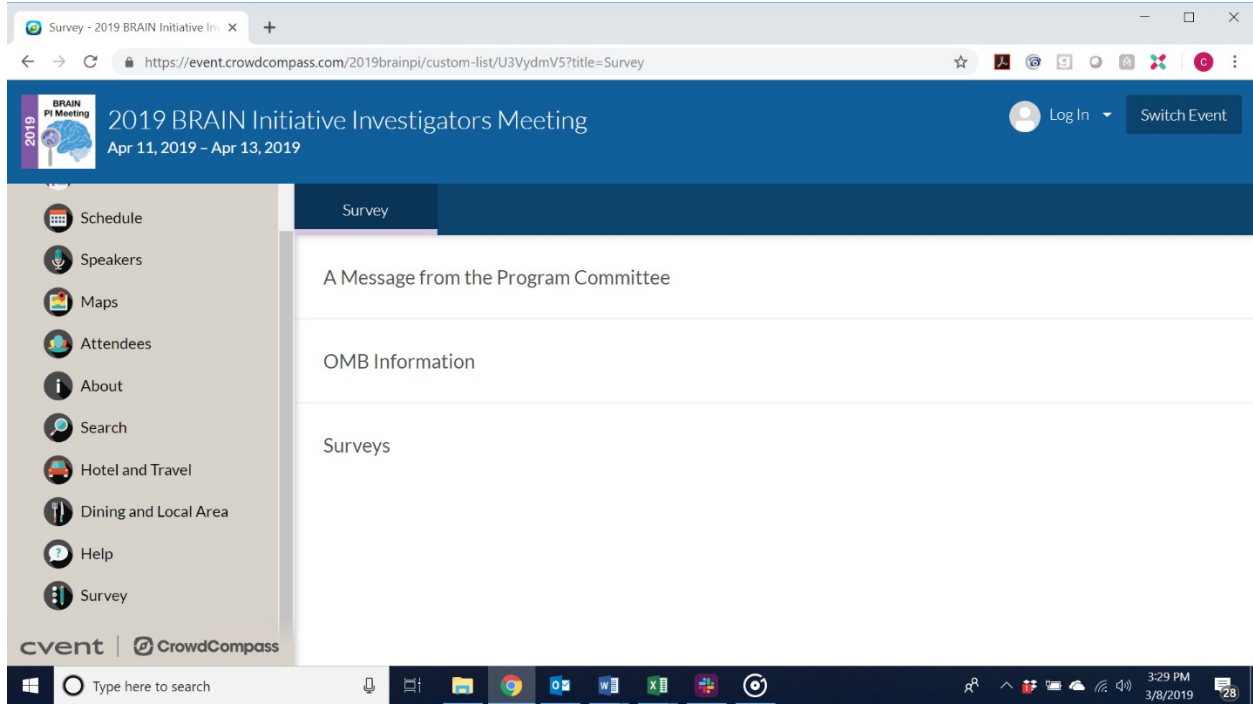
Survey - 2019 BRAIN Initiative In ×

https://event.crowdcompass.com/2019brainpi/custom-list/U3VydmV5?title=Survey

BRAIN PI Meeting 2019

2019 BRAIN Initiative Investigators Meeting
Apr 11, 2019 – Apr 13, 2019

Log In

Switch Event

Schedule
Speakers
Maps
Attendees
About
Search
Hotel and Travel
Dining and Local Area
Help
Survey

cvent | CrowdCompass

Survey

A Message from the Program Committee

OMB Information

Surveys

Type here to search

3:29 PM
3/8/2019

28